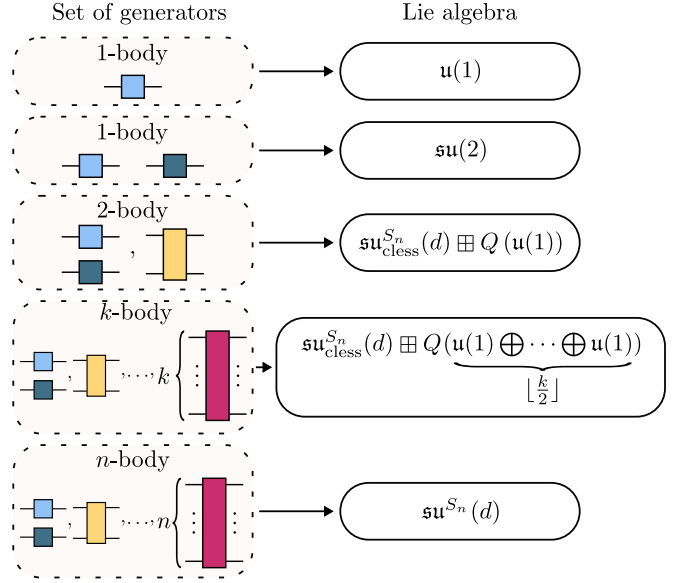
Set of generators

Lie algebra

1-body

$\mathfrak{u}(1)$

1-body

$\mathfrak{su}(2)$

2-body

,

$\mathfrak{su}^{S_n}_{\text{cless}}(d) \boxplus Q\left(\mathfrak{u}(1)\right)$

$k$-body

, , ..., $k$

$\mathfrak{su}^{S_n}_{\text{cless}}(d) \boxplus Q(\underbrace{\mathfrak{u}(1) \bigoplus \cdots \bigoplus \mathfrak{u}(1)}_{\lfloor \frac{k}{2} \rfloor})$

$n$-body

, , ..., $n$

$\mathfrak{su}^{S_n}(d)$